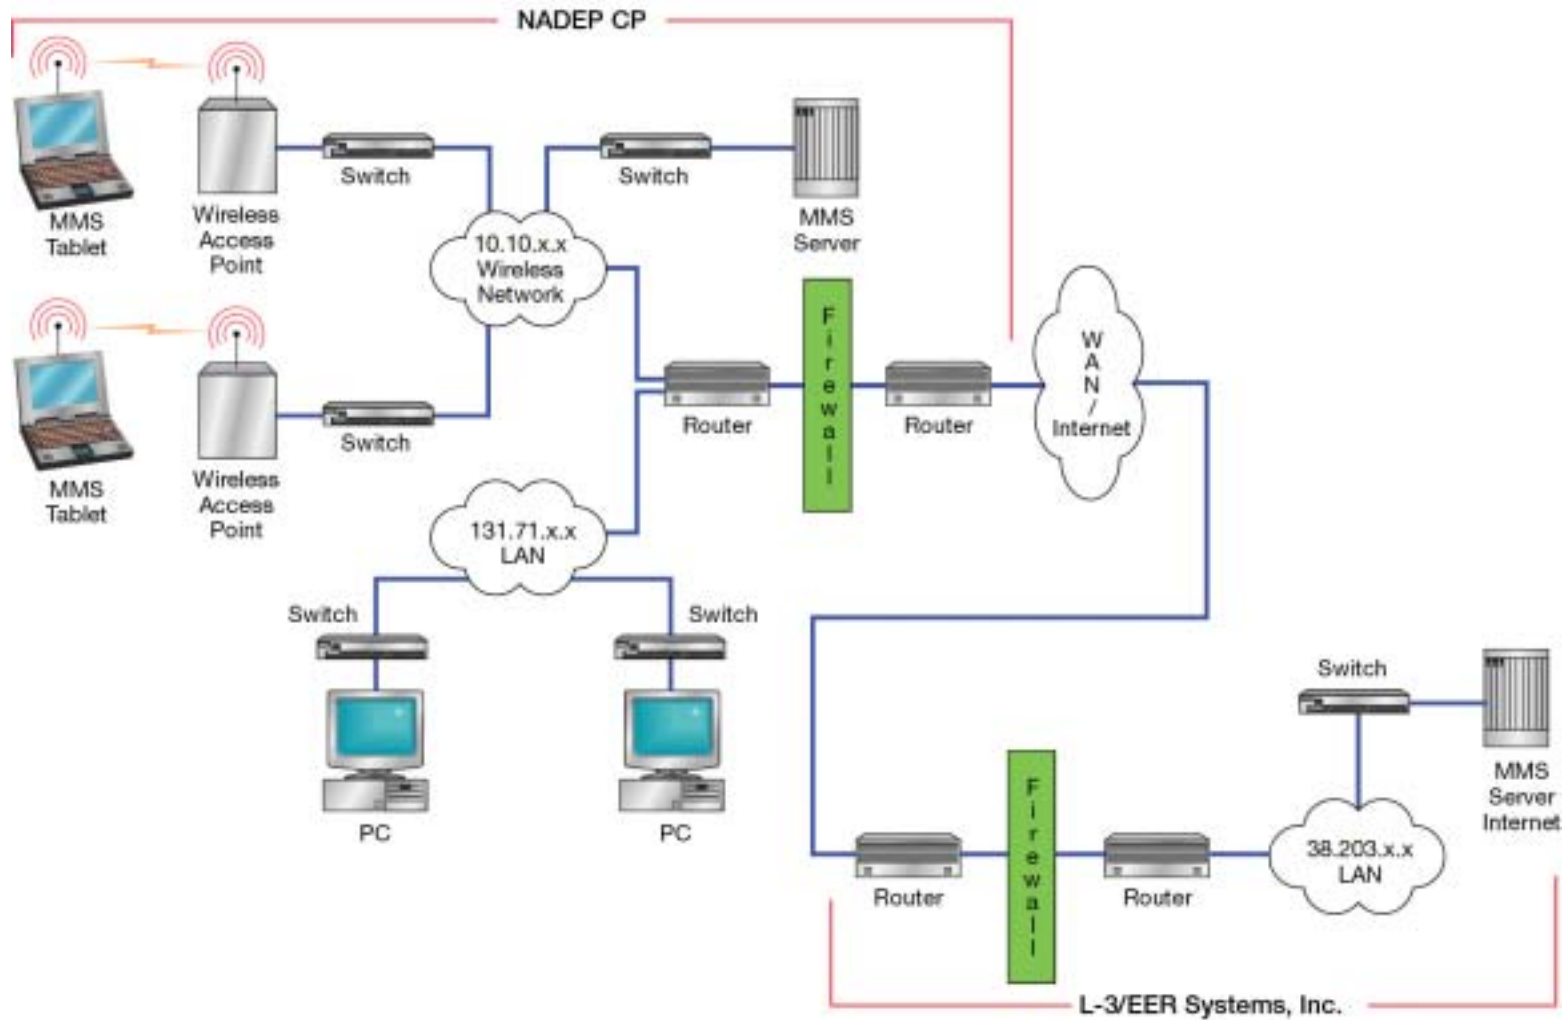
NADEP CP

MMS Tablet

Wireless Access Point

Switch

Switch

MMS Server

10.10.x.x Wireless Network

MMS Tablet

Wireless Access Point

Switch

Router

Firewall

Router

WAN/Internet

131.71.x.x LAN

Switch

Switch

PC

PC

Switch

MMS Server Internet

Router

Firewall

Router

38.203.x.x LAN

L-3/EER Systems, Inc.